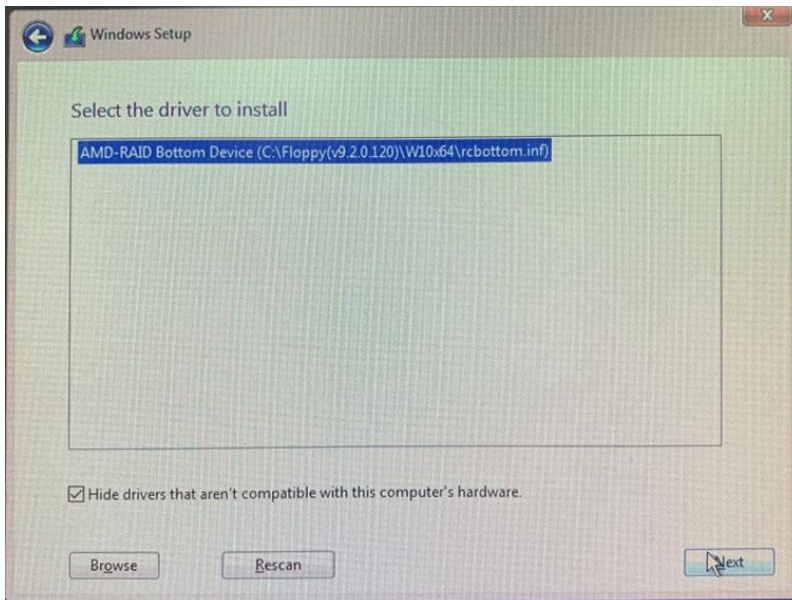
Windows Setup

Select the driver to install

AMD-RAID Bottom Device (C:\Floppy(v9.2.0.120)\W10x64\rcbottom.inf)

Hide drivers that aren't compatible with this computer's hardware.

Browse

Rescan

Next